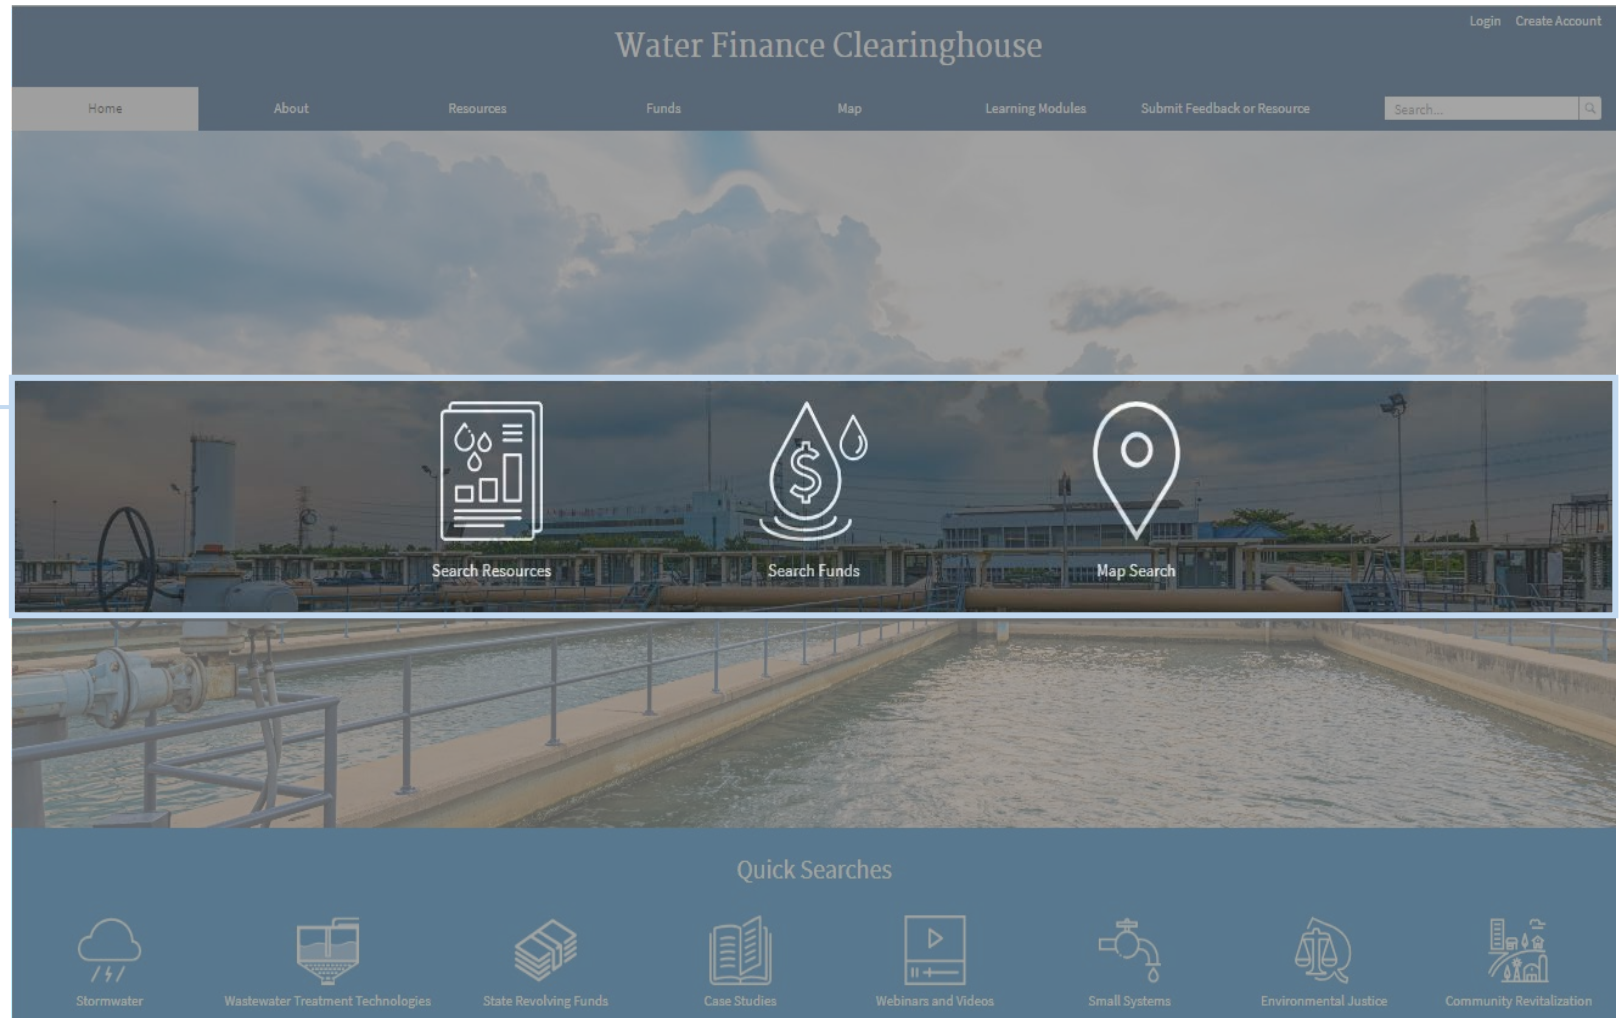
Login Create Account

Water Finance Clearinghouse

Home About Resources Funds Map Learning Modules Submit Feedback or Resource Search...

Search Resources

Search Funds

Map Search

Quick Searches

Stormwater

Wastewater Treatment Technologies

State Revolving Funds

Case Studies

Webinars and Videos

Small Systems

Environmental Justice

Community Revitalization